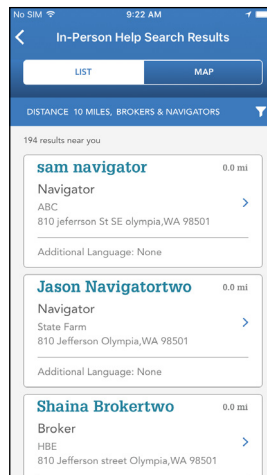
No SIM 9:22 AM

In-Person Help Search Results

LIST

MAP

DISTANCE 10 MILES, BROKERS & NAVIGATORS

194 results near you

sam navigator

0.0 mi

Navigator

ABC

810 jeferson St SE olympia,WA 98501

Additional Language: None

Jason Navigatortwo

0.0 mi

Navigator

State Farm

810 Jefferson Olympia,WA 98501

Additional Language: None

Shaina Brokertwo

0.0 mi

Broker

HBE

810 Jefferson street Olympia,WA 98501